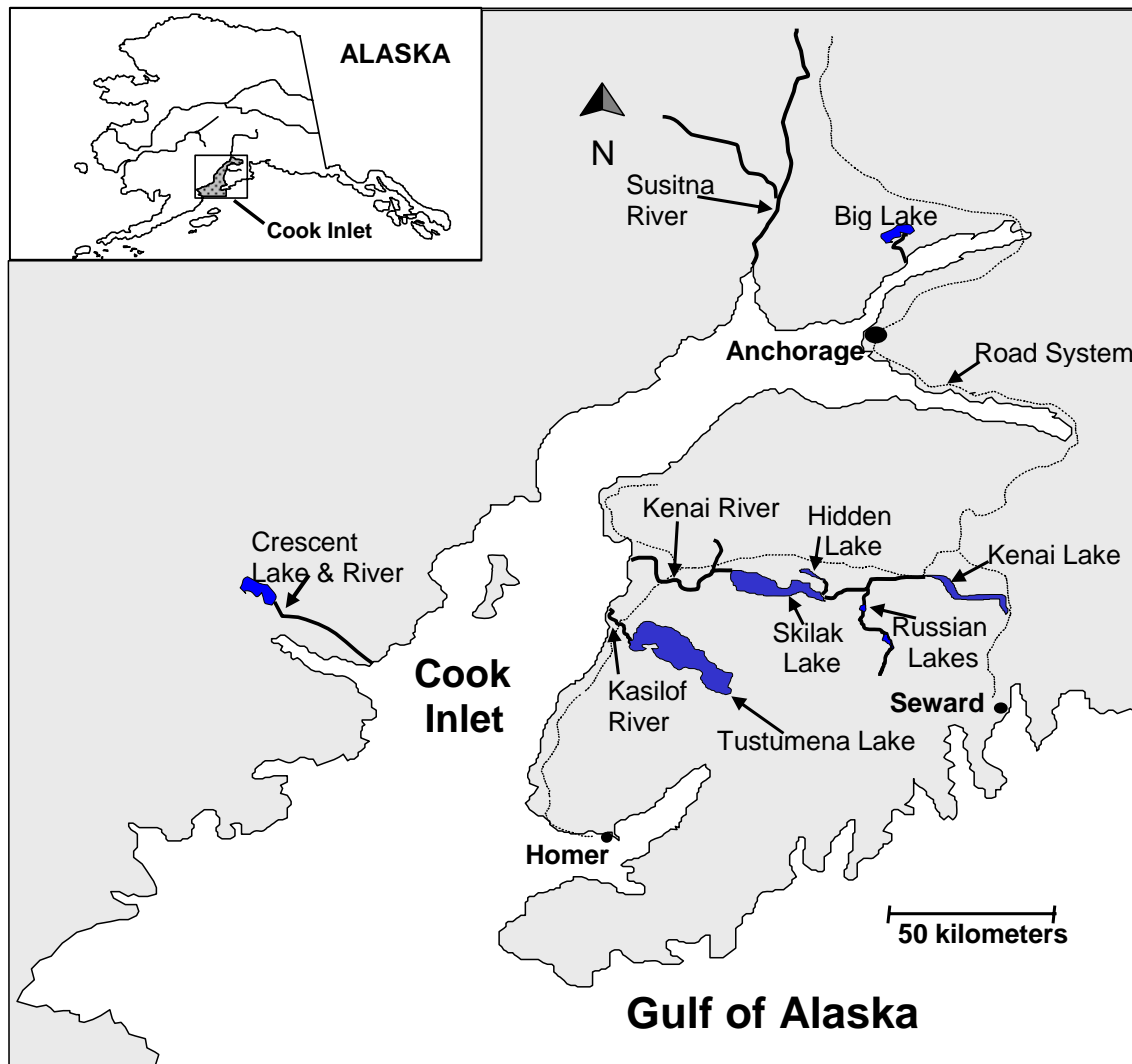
ALASKA

Cook Inlet

N

Susitna River

Big Lake

Anchorage

Road System

Kenai River

Hidden Lake

Kenai Lake

Crescent Lake & River

Skilak Lake

Russian Lakes

Cook Inlet

Kasilof River

Tustumena Lake

Seward

Homer

50 kilometers

Gulf of Alaska